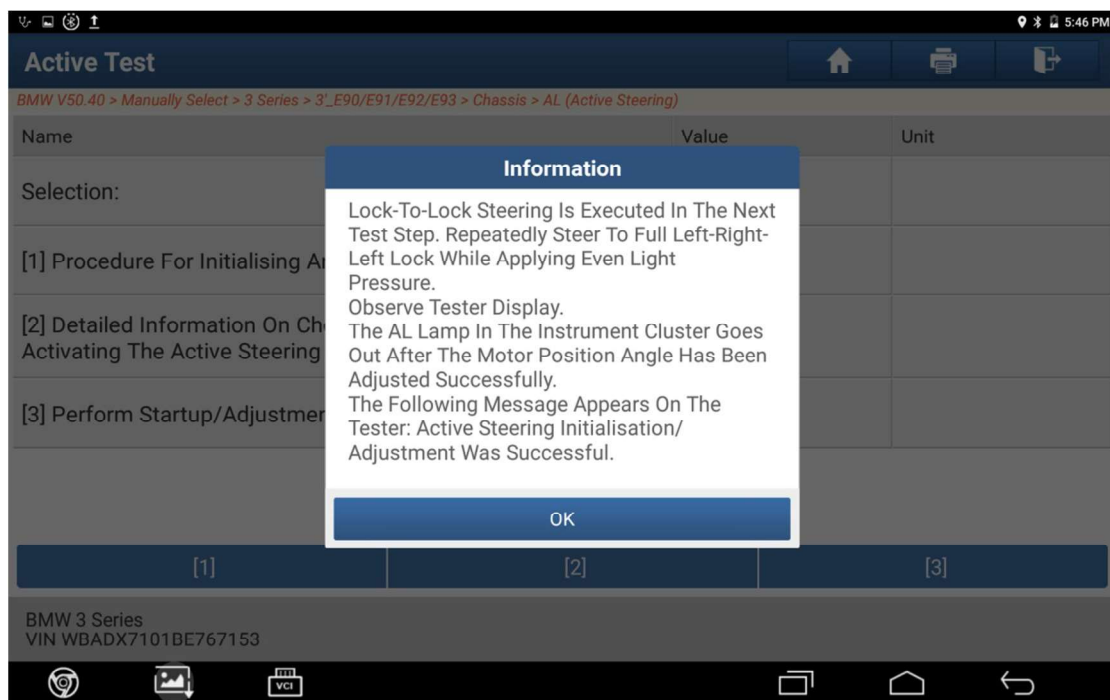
5:46 PM

Active Test

BMW V50.40 > Manually Select > 3 Series > 3'_E90/E91/E92/E93 > Chassis > AL (Active Steering)

| Name | Value | Unit |
|---|---|---|
| Selection: | | |
| [1] Procedure For Initialising A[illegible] | | |
| [2] Detailed Information On Ch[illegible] Activating The Active Steering | | |
| [3] Perform Startup/Adjustmen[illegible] | | |

Information

Lock-To-Lock Steering Is Executed In The Next Test Step. Repeatedly Steer To Full Left-Right-Left Lock While Applying Even Light Pressure.
Observe Tester Display.
The AL Lamp In The Instrument Cluster Goes Out After The Motor Position Angle Has Been Adjusted Successfully.
The Following Message Appears On The Tester: Active Steering Initialisation/ Adjustment Was Successful.

OK

[1] [2] [3]

BMW 3 Series
VIN WBADX7101BE767153

VCI